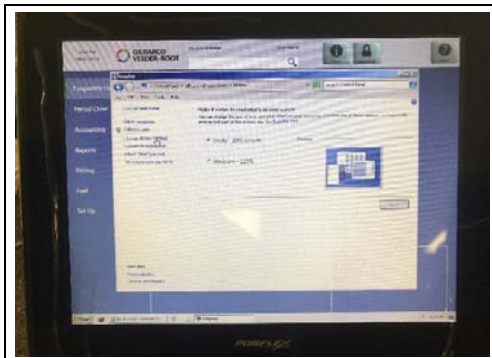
GILBARCO VEEDER-ROOT

Frequently U

Period Close

Accounting

Reports

Pricing

Fuel

Set Up

Display

Make it easier to read what's on your screen

Smaller - 100% (default)

Medium - 125%

Preview

Apply

POSIFLEX